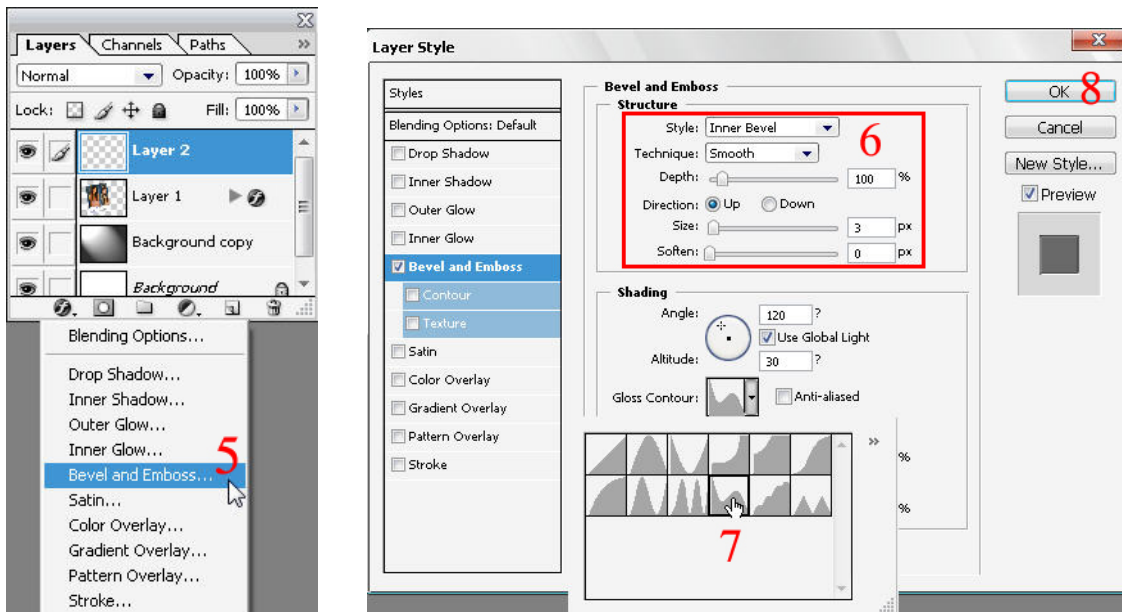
Layers Channels Paths
Normal Opacity: 100%
Lock: Fill: 100%
Layer 2
Layer 1
Background copy
Background

Blending Options...
Drop Shadow...
Inner Shadow...
Outer Glow...
Inner Glow...
Bevel and Emboss...
Satin...
Color Overlay...
Gradient Overlay...
Pattern Overlay...
Stroke...
5

Layer Style
Styles
Blending Options: Default
Drop Shadow
Inner Shadow
Outer Glow
Inner Glow
Bevel and Emboss
Contour
Texture
Satin
Color Overlay
Gradient Overlay
Pattern Overlay
Stroke

Bevel and Emboss
Structure
Style: Inner Bevel
Technique: Smooth
Depth: 100 %
Direction: Up Down
Size: 3 px
Soften: 0 px
6

Shading
Angle: 120 ?
Use Global Light
Altitude: 30 ?
Gloss Contour:
Anti-aliased
%
%
7

OK 8
Cancel
New Style...
Preview